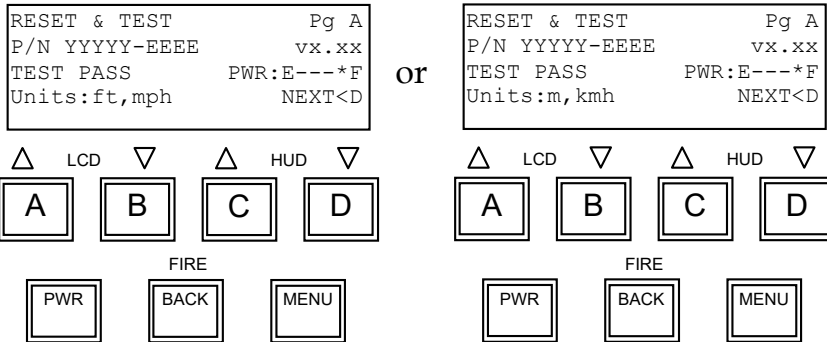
RESET & TEST Pg A
P/N YYYYY-EEEE vx.xx
TEST PASS PWR:E---*F
Units:ft,mph NEXT<D

△ LCD ▽ △ HUD ▽

A B C D

FIRE

PWR BACK MENU

or

RESET & TEST Pg A
P/N YYYYY-EEEE vx.xx
TEST PASS PWR:E---*F
Units:m,kmh NEXT<D

△ LCD ▽ △ HUD ▽

A B C D

FIRE

PWR BACK MENU